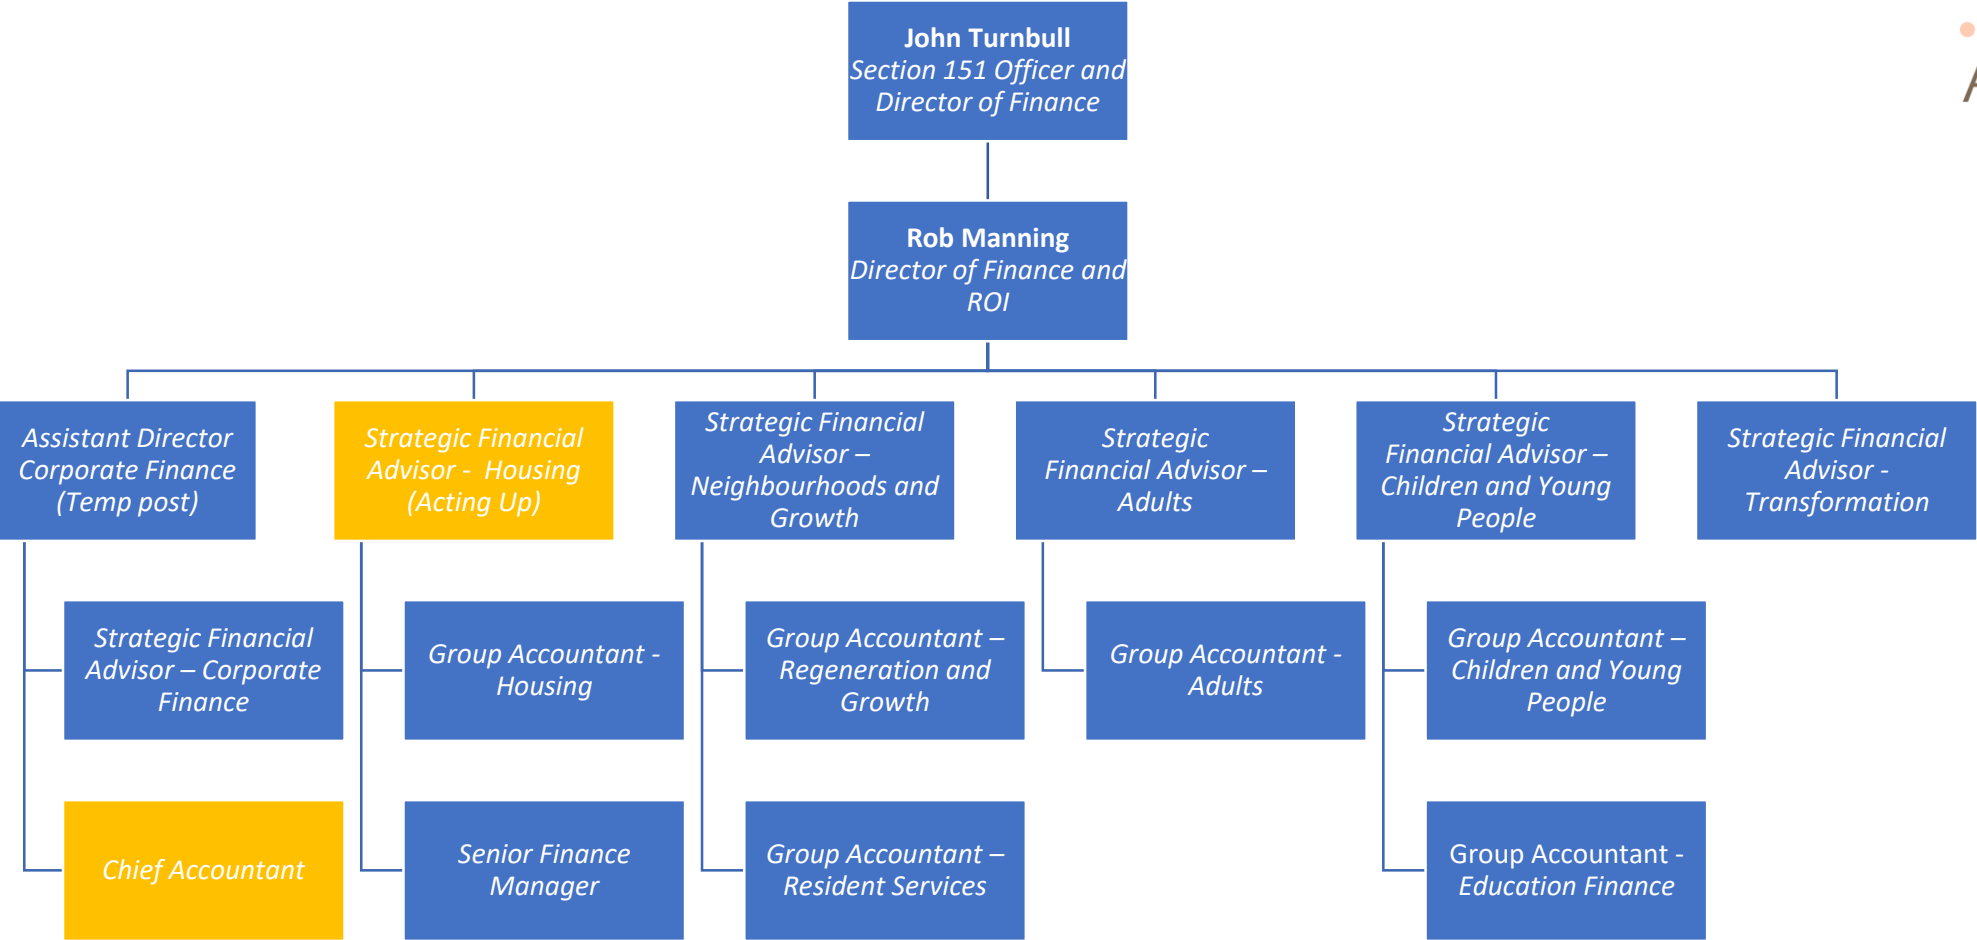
**John Turnbull**
*Section 151 Officer and Director of Finance*

**Rob Manning**
*Director of Finance and ROI*

*Assistant Director Corporate Finance (Temp post)*

*Strategic Financial Advisor – Corporate Finance*

*Chief Accountant*

*Strategic Financial Advisor - Housing (Acting Up)*

*Group Accountant - Housing*

*Senior Finance Manager*

*Strategic Financial Advisor – Neighbourhoods and Growth*

*Group Accountant – Regeneration and Growth*

*Group Accountant – Resident Services*

*Strategic Financial Advisor – Adults*

*Group Accountant - Adults*

*Strategic Financial Advisor – Children and Young People*

*Group Accountant – Children and Young People*

Group Accountant - *Education Finance*

*Strategic Financial Advisor - Transformation*